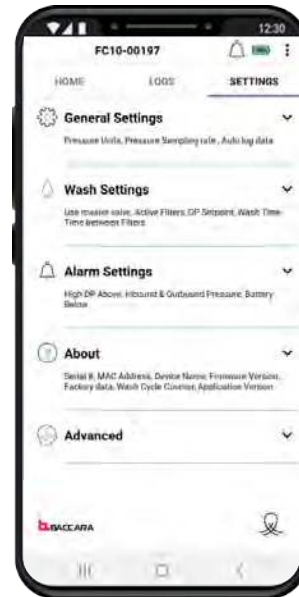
12:30

FC10-00197

HOME LOGS SETTINGS

General Settings

Pressure Units, Pressure Sampling rate, Auto log data

Wash Settings

Use master valve, Active Filters, DP Setpoint, Wash Time, Time between Filters

Alarm Settings

High DP Above, Inbound & Outbound Pressure, Battery Below

About

Serial #, MAC Address, Device Name, Firmware Version, Factory data, Wash Cycle Counter, Application Version

Advanced

BACCARA